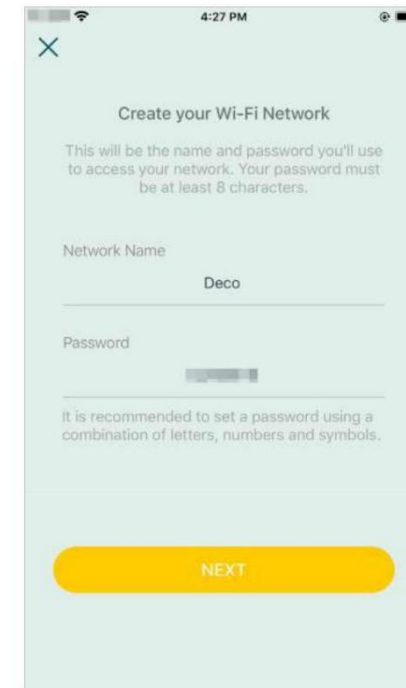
4:27 PM

×

Create your Wi-Fi Network

This will be the name and password you'll use to access your network. Your password must be at least 8 characters.

Network Name

Deco

Password

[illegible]

It is recommended to set a password using a combination of letters, numbers and symbols.

NEXT